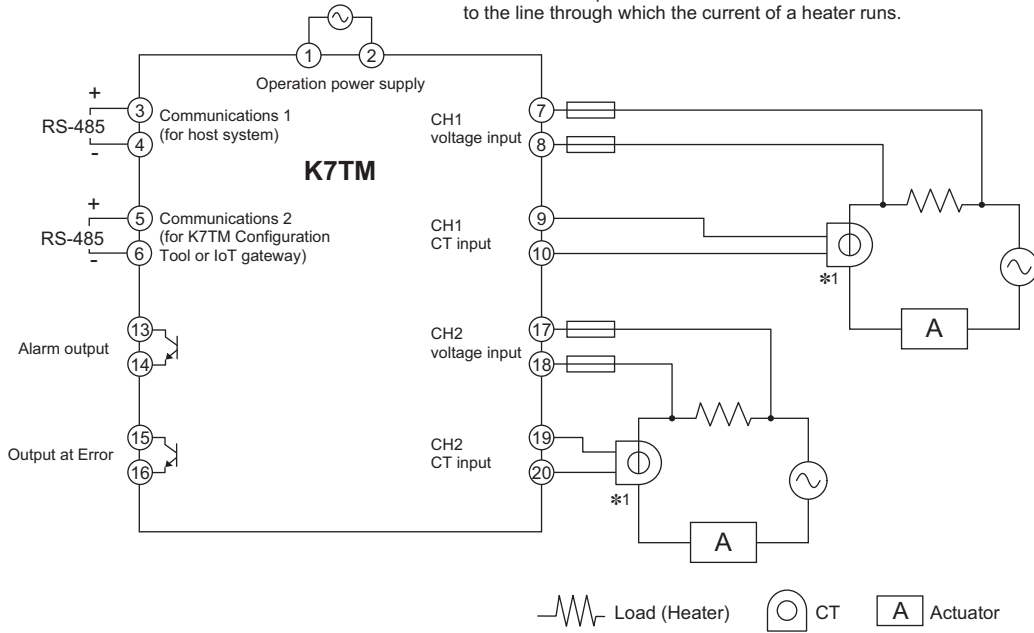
to the line through which the current of a heater runs.

1 2
Operation power supply

+
RS-485
-
3 Communications 1 (for host system)
4

K7TM

+
RS-485
-
5 Communications 2 (for K7TM Configuration
6 Tool or IoT gateway)

13
Alarm output
14

15
Output at Error
16

CH1 voltage input
7
8

CH1 CT input
9
10

*1

A

CH2 voltage input
17
18

CH2 CT input
19
20

*1

A

Load (Heater) CT A Actuator